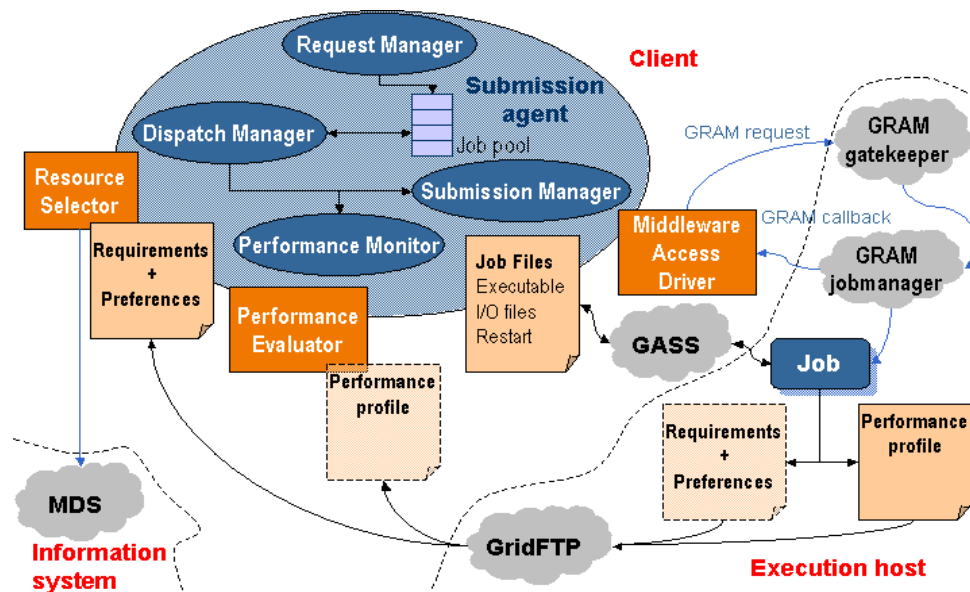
Request Manager

Client

Submission agent

Dispatch Manager

Job pool

GRAM request

GRAM gatekeeper

Resource Selector

Submission Manager

GRAM callback

Requirements + Preferences

Performance Monitor

Job Files
Executable
I/O files
Restart

Middleware Access Driver

GRAM jobmanager

Performance Evaluator

GASS

Job

Performance profile

Requirements + Preferences

Performance profile

MDS

GridFTP

Information system

Execution host